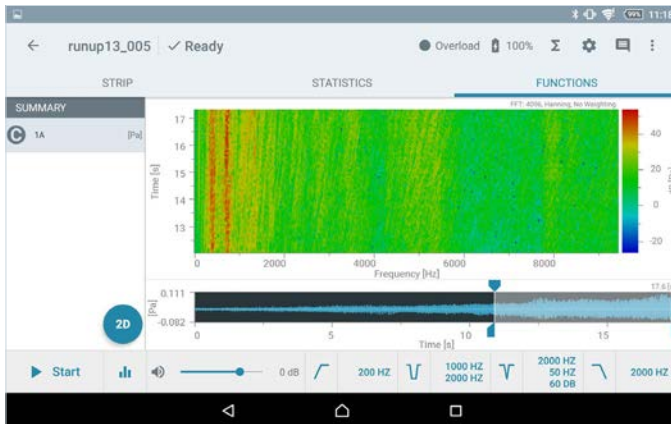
99% 11:1

runup13_005 ✓ Ready

Overload 100% Σ

STRIP STATISTICS FUNCTIONS

SUMMARY

C 1A [Pa]

FFT: 4096, Hanning, No Weighting

17
16
15
14
13
Time [s]

0 2000 4000 6000 8000
Frequency [Hz]

40
20
0
-20

0.111
[Pa]
-0.082

0 5 10 15
Time [s]

17.6

2D

Start

0 dB

200 HZ

1000 HZ
2000 HZ

2000 HZ
50 HZ
60 DB

2000 HZ